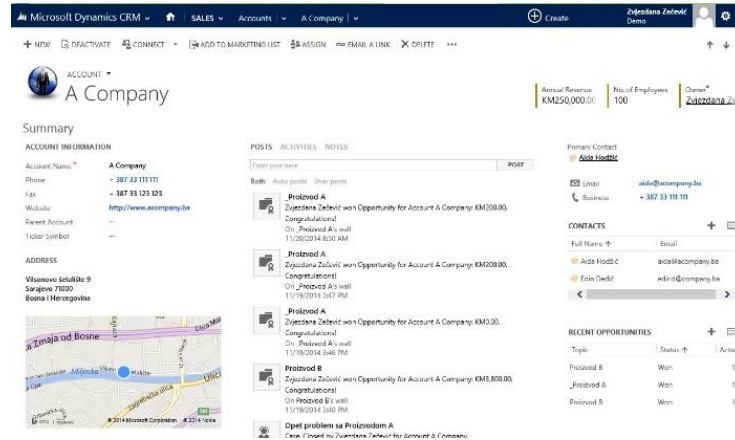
Microsoft Dynamics CRM | SALES | Accounts | A Company | Create | Zvjezdana Začević Demo

+ NEW | DEACTIVATE | CONNECT | ADD TO MARKETING LIST | ASSIGN | EMAIL A LINK | DELETE | •••

ACCOUNT
A Company

Annual Revenue KM250,000.00 | No. of Employees 100 | Owner* Zvjezdana Z

Summary

ACCOUNT INFORMATION

Account Name* A Company
Phone + 387 33 111 111
Fax + 387 33 123 123
Website http://www.acompany.ba
Parent Account --
Ticker Symbol --

ADDRESS

Višnjevac Šetalište 9
Sarajevo 71000
Bosna i Hercegovina

Zmaja od Bosne
Miljacka
© 2014 Microsoft Corporation © 2014 Nokia

POSTS ACTIVITIES NOTES

Enter post here POST

Both Auto posts User posts

_Proizvod A
Zvjezdana Začević won Opportunity for Account A Company: KM200.00. Congratulations!
On _Proizvod A's wall
11/28/2014 8:50 AM

_Proizvod A
Zvjezdana Začević won Opportunity for Account A Company: KM200.00. Congratulations!
On _Proizvod A's wall
11/19/2014 3:47 PM

_Proizvod A
Zvjezdana Začević won Opportunity for Account A Company: KM0.00. Congratulations!
On _Proizvod A's wall
11/19/2014 3:46 PM

Proizvod B
Zvjezdana Začević won Opportunity for Account A Company: KM3,800.00. Congratulations!
On Proizvod B's wall
11/19/2014 3:40 PM

Opet problem sa Proizvodom A
Case Closed by Zvjezdana Začević for Account A Company

Primary Contact
Aida Hodžić

Email aida@acompany.ba
Business + 387 33 111 111

CONTACTS

Full Name | Email
Aida Hodžić | aida@acompany.ba
Edin Dedić | edind@company.ba

RECENT OPPORTUNITIES

Topic | Status | Actu
Proizvod A | Won | 1
_Proizvod A | Won | 1
Proizvod B | Won | 1